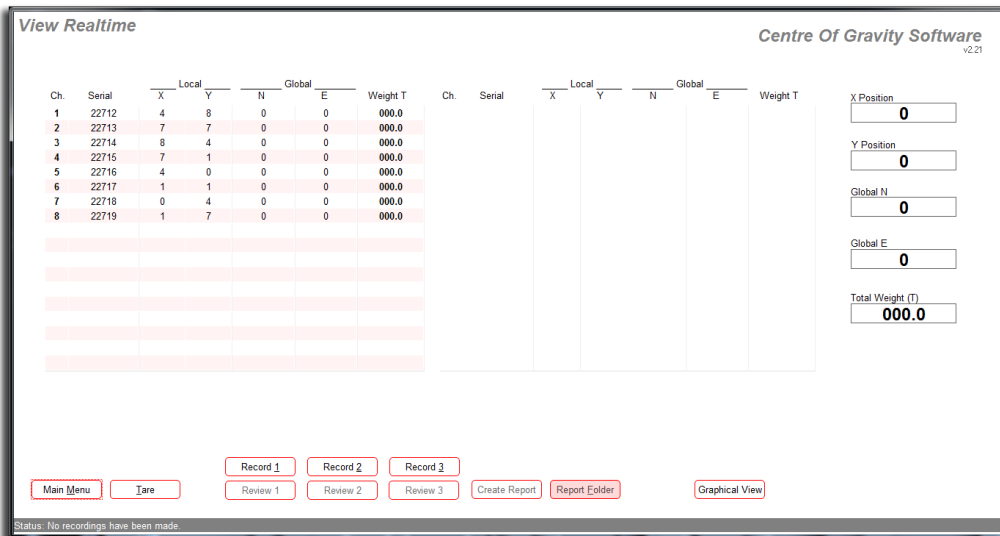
View Realtime

Centre Of Gravity Software
v2.21

| Ch. | Serial | Local X | Local Y | Global N | Global E | Weight T |
|---|---|---|---|---|---|---|
| 1 | 22712 | 4 | 8 | 0 | 0 | 000.0 |
| 2 | 22713 | 7 | 7 | 0 | 0 | 000.0 |
| 3 | 22714 | 8 | 4 | 0 | 0 | 000.0 |
| 4 | 22715 | 7 | 1 | 0 | 0 | 000.0 |
| 5 | 22716 | 4 | 0 | 0 | 0 | 000.0 |
| 6 | 22717 | 1 | 1 | 0 | 0 | 000.0 |
| 7 | 22718 | 0 | 4 | 0 | 0 | 000.0 |
| 8 | 22719 | 1 | 7 | 0 | 0 | 000.0 |

| Ch. | Serial | Local X | Local Y | Global N | Global E | Weight T |
|---|---|---|---|---|---|---|

X Position
0

Y Position
0

Global N
0

Global E
0

Total Weight (T)
000.0

Record 1 Record 2 Record 3

Main Menu Tare Review 1 Review 2 Review 3 Create Report Report Folder Graphical View

Status: No recordings have been made.